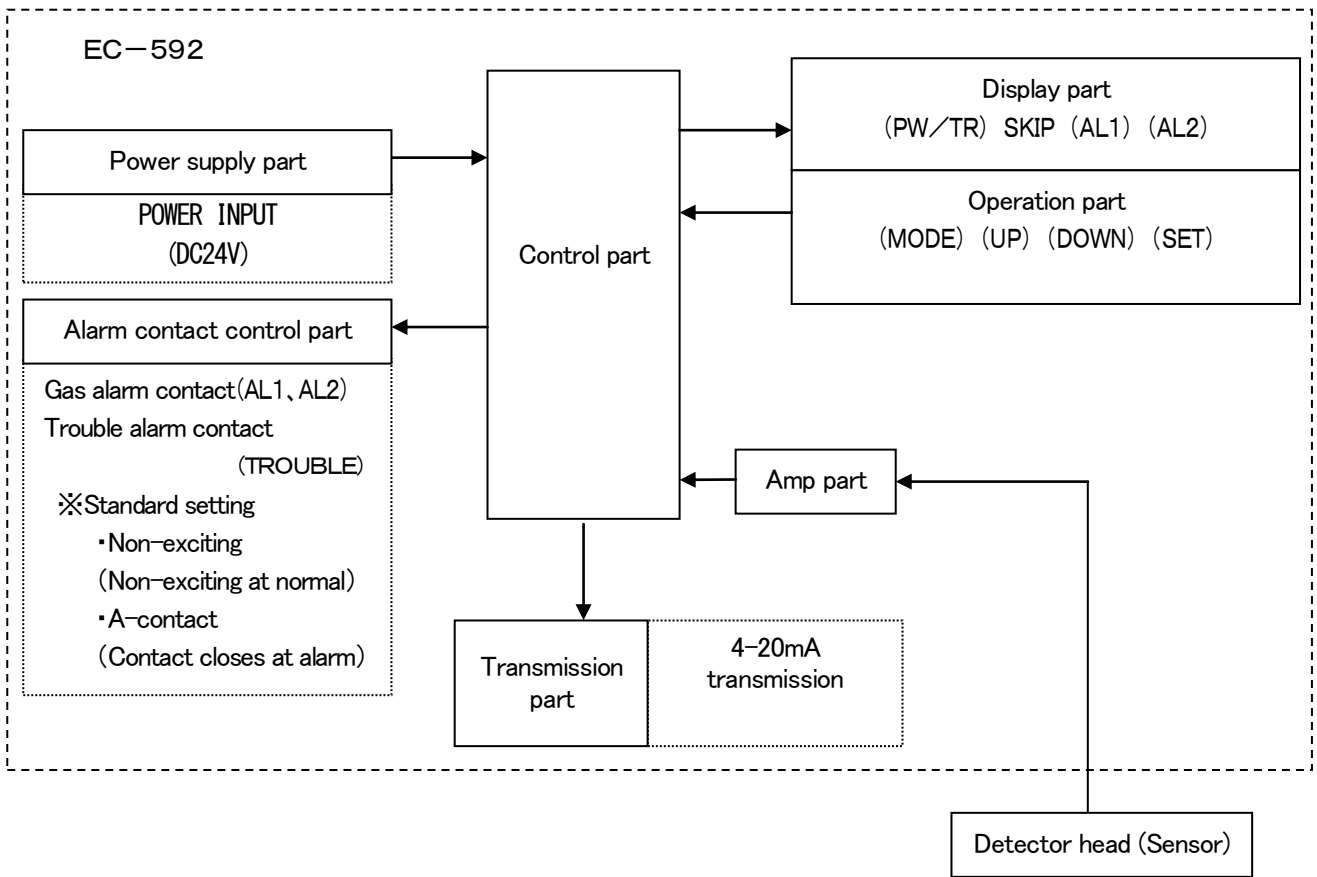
EC－592

Power supply part

POWER INPUT
(DC24V)

Control part

Display part
(PW／TR) SKIP (AL1) (AL2)

Operation part
(MODE) (UP) (DOWN) (SET)

Alarm contact control part

Gas alarm contact(AL1、AL2)
Trouble alarm contact
(TROUBLE)
※Standard setting
・Non-exciting
(Non-exciting at normal)
・A-contact
(Contact closes at alarm)

Amp part

Transmission part

4-20mA transmission

Detector head (Sensor)